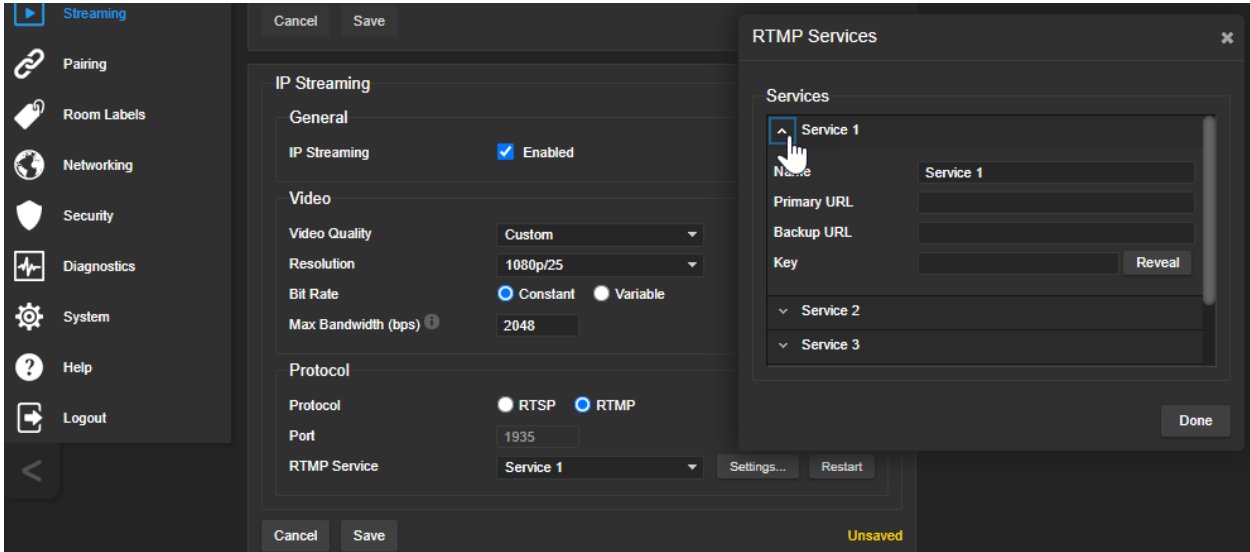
Streaming
Pairing
Room Labels
Networking
Security
Diagnostics
System
Help
Logout
<

Cancel Save

IP Streaming
General
IP Streaming ✓ Enabled
Video
Video Quality Custom
Resolution 1080p/25
Bit Rate Constant Variable
Max Bandwidth (bps) 2048
Protocol
Protocol RTSP RTMP
Port 1935
RTMP Service Service 1 Settings... Restart

Cancel Save Unsaved

RTMP Services ×
Services
Service 1
Name Service 1
Primary URL
Backup URL
Key Reveal
Service 2
Service 3
Done